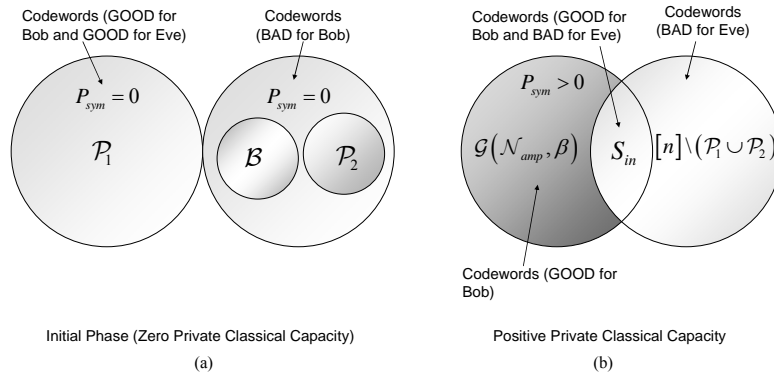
Codewords (GOOD for Bob and GOOD for Eve)

Codewords (BAD for Bob)

$P_{sym} = 0$

$\mathcal{P}_1$

$P_{sym} = 0$

$\mathcal{B}$

$\mathcal{P}_2$

Initial Phase (Zero Private Classical Capacity)

(a)

Codewords (GOOD for Bob and BAD for Eve)

Codewords (BAD for Eve)

$P_{sym} > 0$

$\mathcal{G}\left(\mathcal{N}_{amp}, \beta\right)$

$S_{in}$

$[n] \setminus \left(\mathcal{P}_1 \cup \mathcal{P}_2\right)$

Codewords (GOOD for Bob)

Positive Private Classical Capacity

(b)